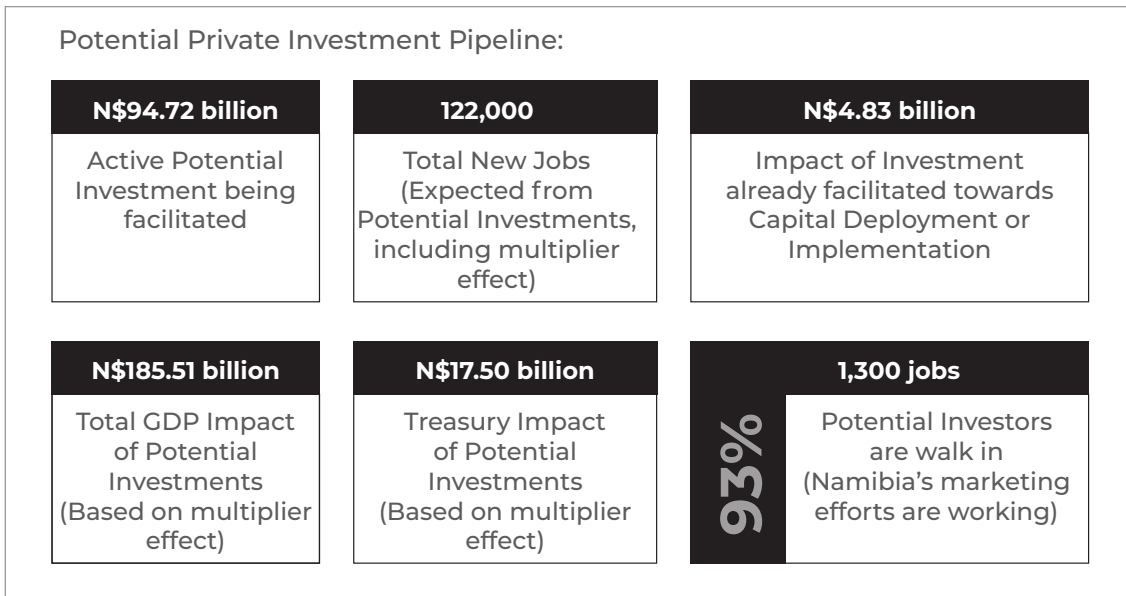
Potential Private Investment Pipeline:

N$94.72 billion

Active Potential Investment being facilitated

122,000

Total New Jobs (Expected from Potential Investments, including multiplier effect)

N$4.83 billion

Impact of Investment already facilitated towards Capital Deployment or Implementation

N$185.51 billion

Total GDP Impact of Potential Investments (Based on multiplier effect)

N$17.50 billion

Treasury Impact of Potential Investments (Based on multiplier effect)

1,300 jobs

93%

Potential Investors are walk in (Namibia's marketing efforts are working)